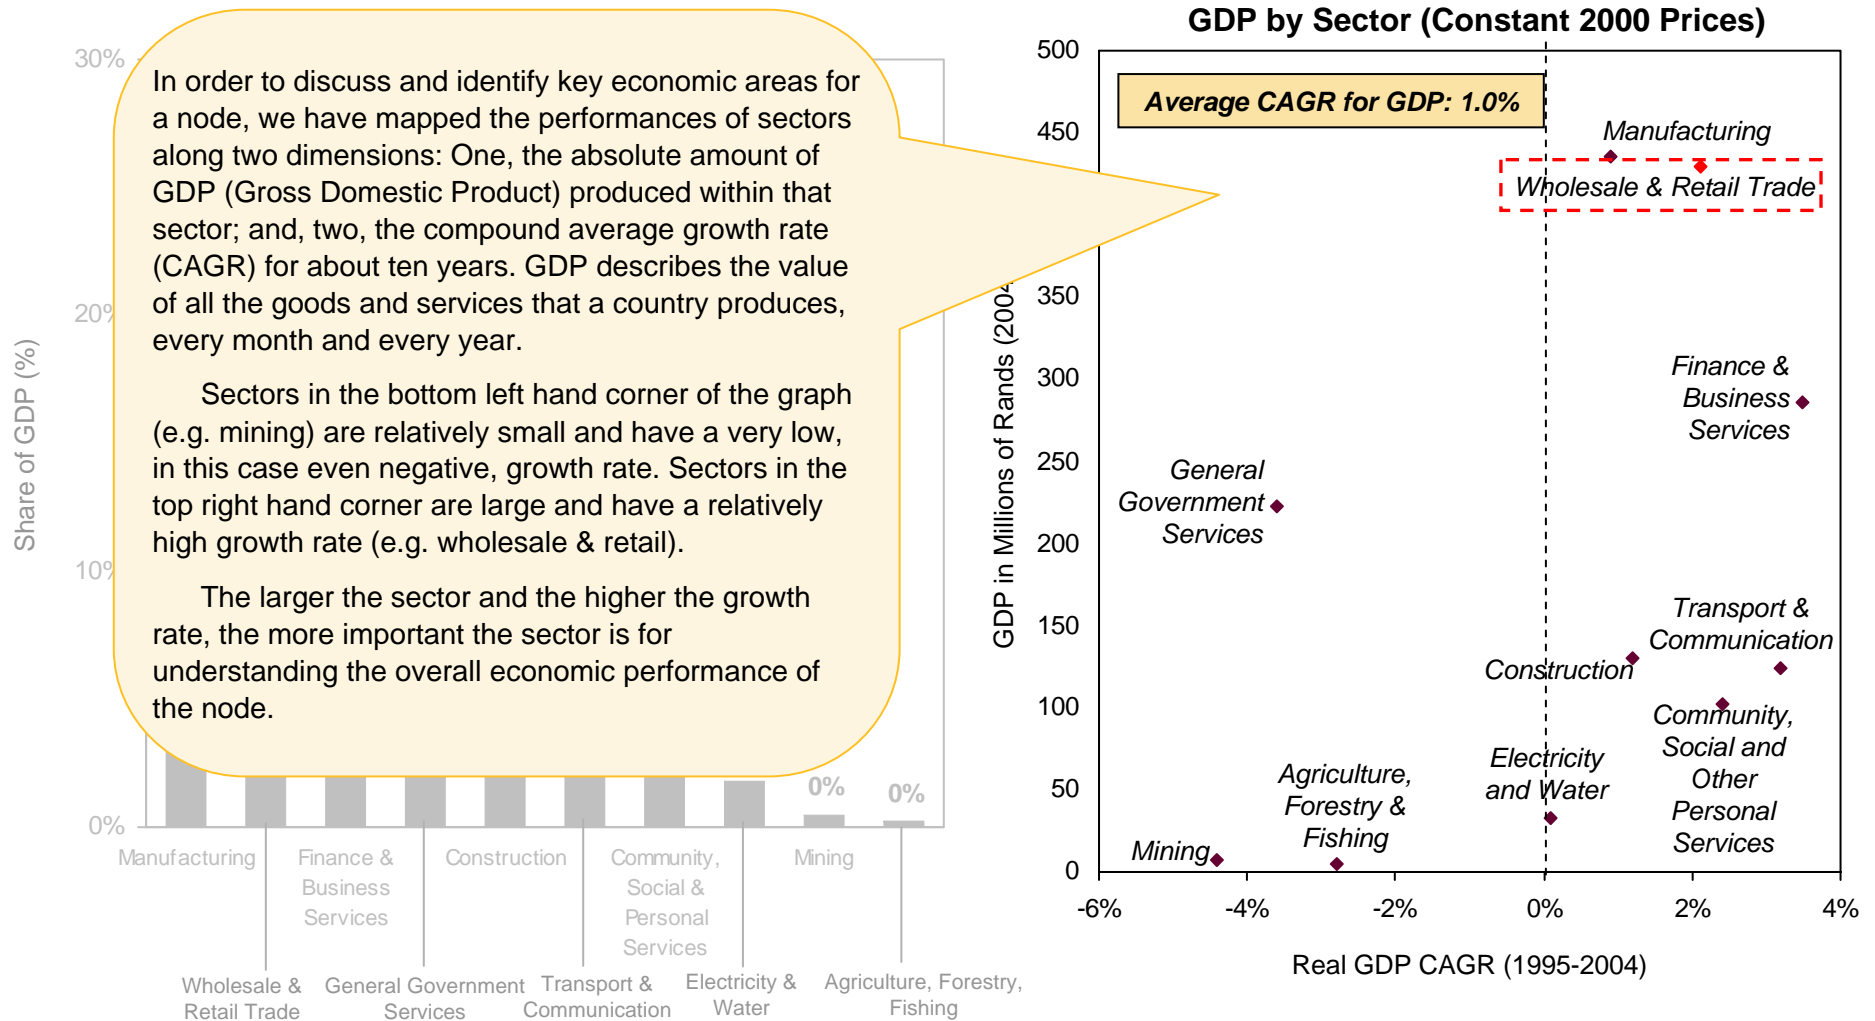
30%

20%

10%

0%

Share of GDP (%)

In order to discuss and identify key economic areas for a node, we have mapped the performances of sectors along two dimensions: One, the absolute amount of GDP (Gross Domestic Product) produced within that sector; and, two, the compound average growth rate (CAGR) for about ten years. GDP describes the value of all the goods and services that a country produces, every month and every year.

Sectors in the bottom left hand corner of the graph (e.g. mining) are relatively small and have a very low, in this case even negative, growth rate. Sectors in the top right hand corner are large and have a relatively high growth rate (e.g. wholesale & retail).

The larger the sector and the higher the growth rate, the more important the sector is for understanding the overall economic performance of the node.

0%

0%

Manufacturing

Finance & Business Services

Construction

Community, Social & Personal Services

Mining

Wholesale & Retail Trade

General Government Services

Transport & Communication

Electricity & Water

Agriculture, Forestry, Fishing

GDP by Sector (Constant 2000 Prices)

Average CAGR for GDP: 1.0%

500
450
350
300
250
200
150
100
50
0

GDP in Millions of Rands (2004

Manufacturing

Wholesale & Retail Trade

Finance & Business Services

General Government Services

Transport & Communication

Construction

Community, Social and Other Personal Services

Electricity and Water

Agriculture, Forestry & Fishing

Mining

-6%
-4%
-2%
0%
2%
4%

Real GDP CAGR (1995-2004)